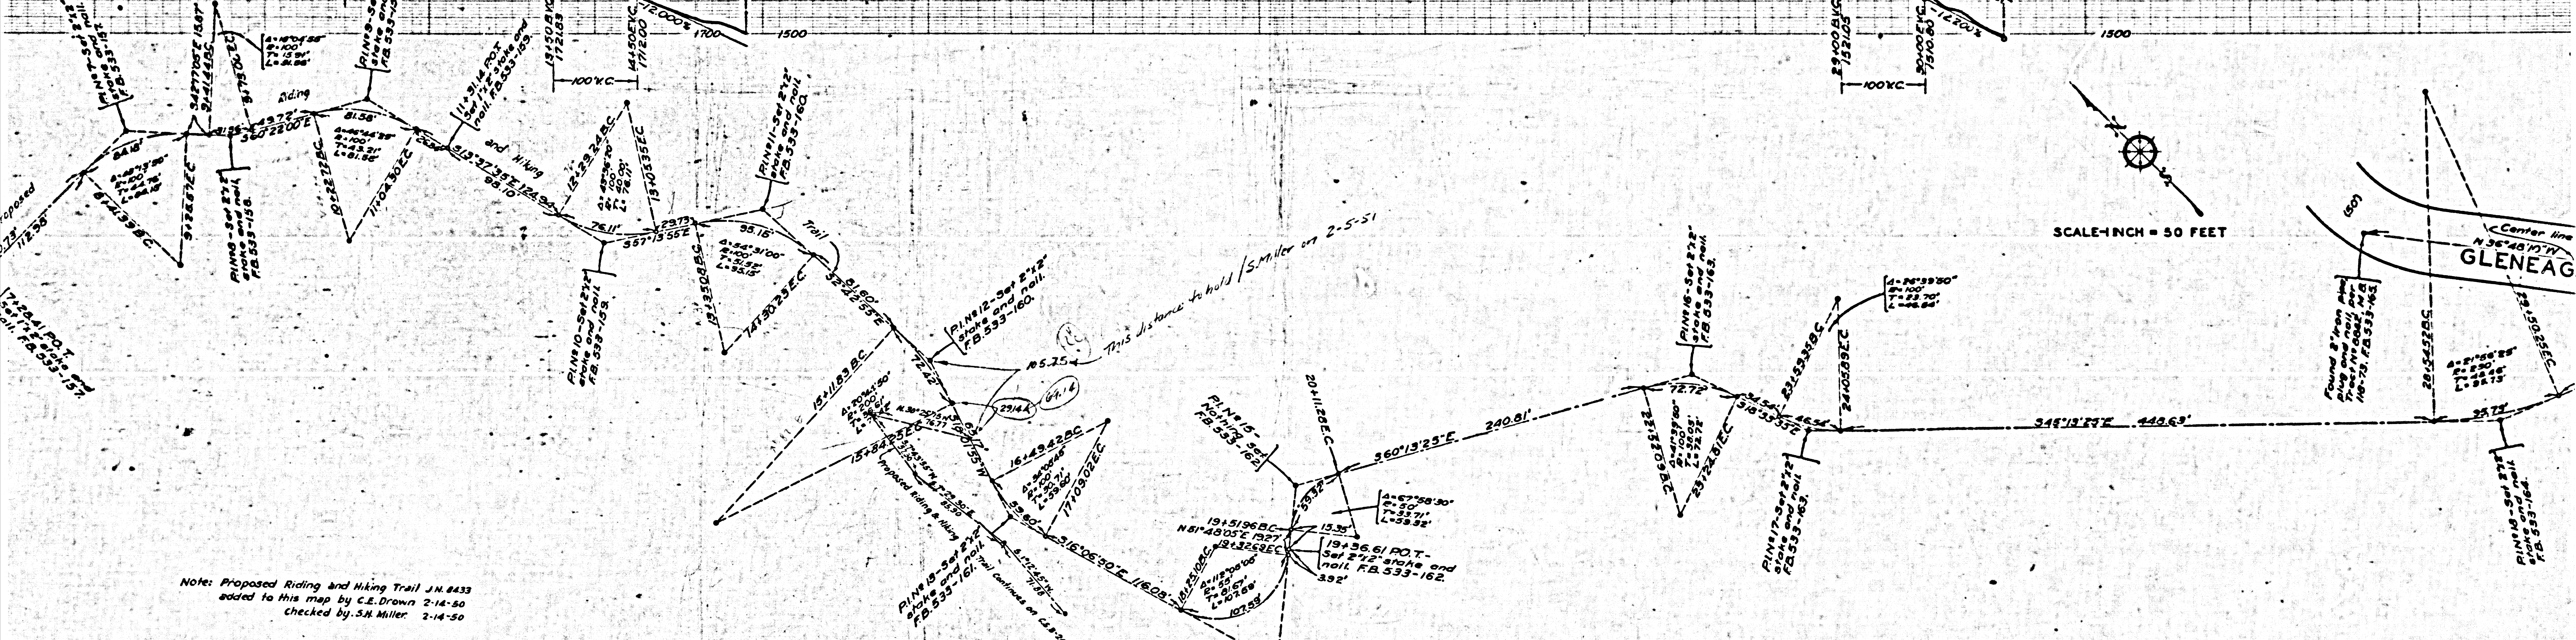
1700
1500
1500
-100'V.C.-
-100'V.C.-
12.000%
12.200%

P.I.No.7-Set 2"x2" stake and nail. F.B.533-157.
P.I.No.9-Set 2"x2" stake and nail.
P.I.No.8-Set 2"x2" stake and nail. F.B.533-156.
P.I.No.10-Set 2"x2" stake and nail. F.B.533-159.
P.I.No.11-Set 2"x2" stake and nail. F.B.533-160.
P.I.No.12-Set 2"x2" stake and nail. F.B.533-160.
P.I.No.13-Set 2"x2" stake and nail. F.B.533-161.
P.I.No.15-Nothing Set F.B.533-162.
P.I.No.16-Set 2"x2" stake and nail. F.B.533-163.
P.I.No.17-Set 2"x2" stake and nail. F.B.533-163.

Riding
and Hiking
Trail
Proposed
Proposed Riding & Hiking
Trail Continues on C.E.B.

11+31.41 P.O.T. Set 2"x2" stake and nail. F.B.533-159.
19+56.61 P.O.T.-Set 2"x2" stake and nail. F.B.533-162.

S13°37'35"E 124.94
S60°22'00"E
S57°13'55"E
S24°22'53"E
S16°06'40"E 116.08
S60°13'25"E 240.81
S45°13'27"E 448.63
N81°48'05"E 13.27

This distance to hold / S. Miller on 2-5-51
105.75
64.16
29.14

SCALE-1 INCH = 50 FEET
Center line
N 36°48'10"W
GLENEAG
Found 2" iron pipe
(50)

Note: Proposed Riding and Hiking Trail J.N. 8433 added to this map by C.E. Drown 2-14-50
Checked by S.H. Miller 2-14-50